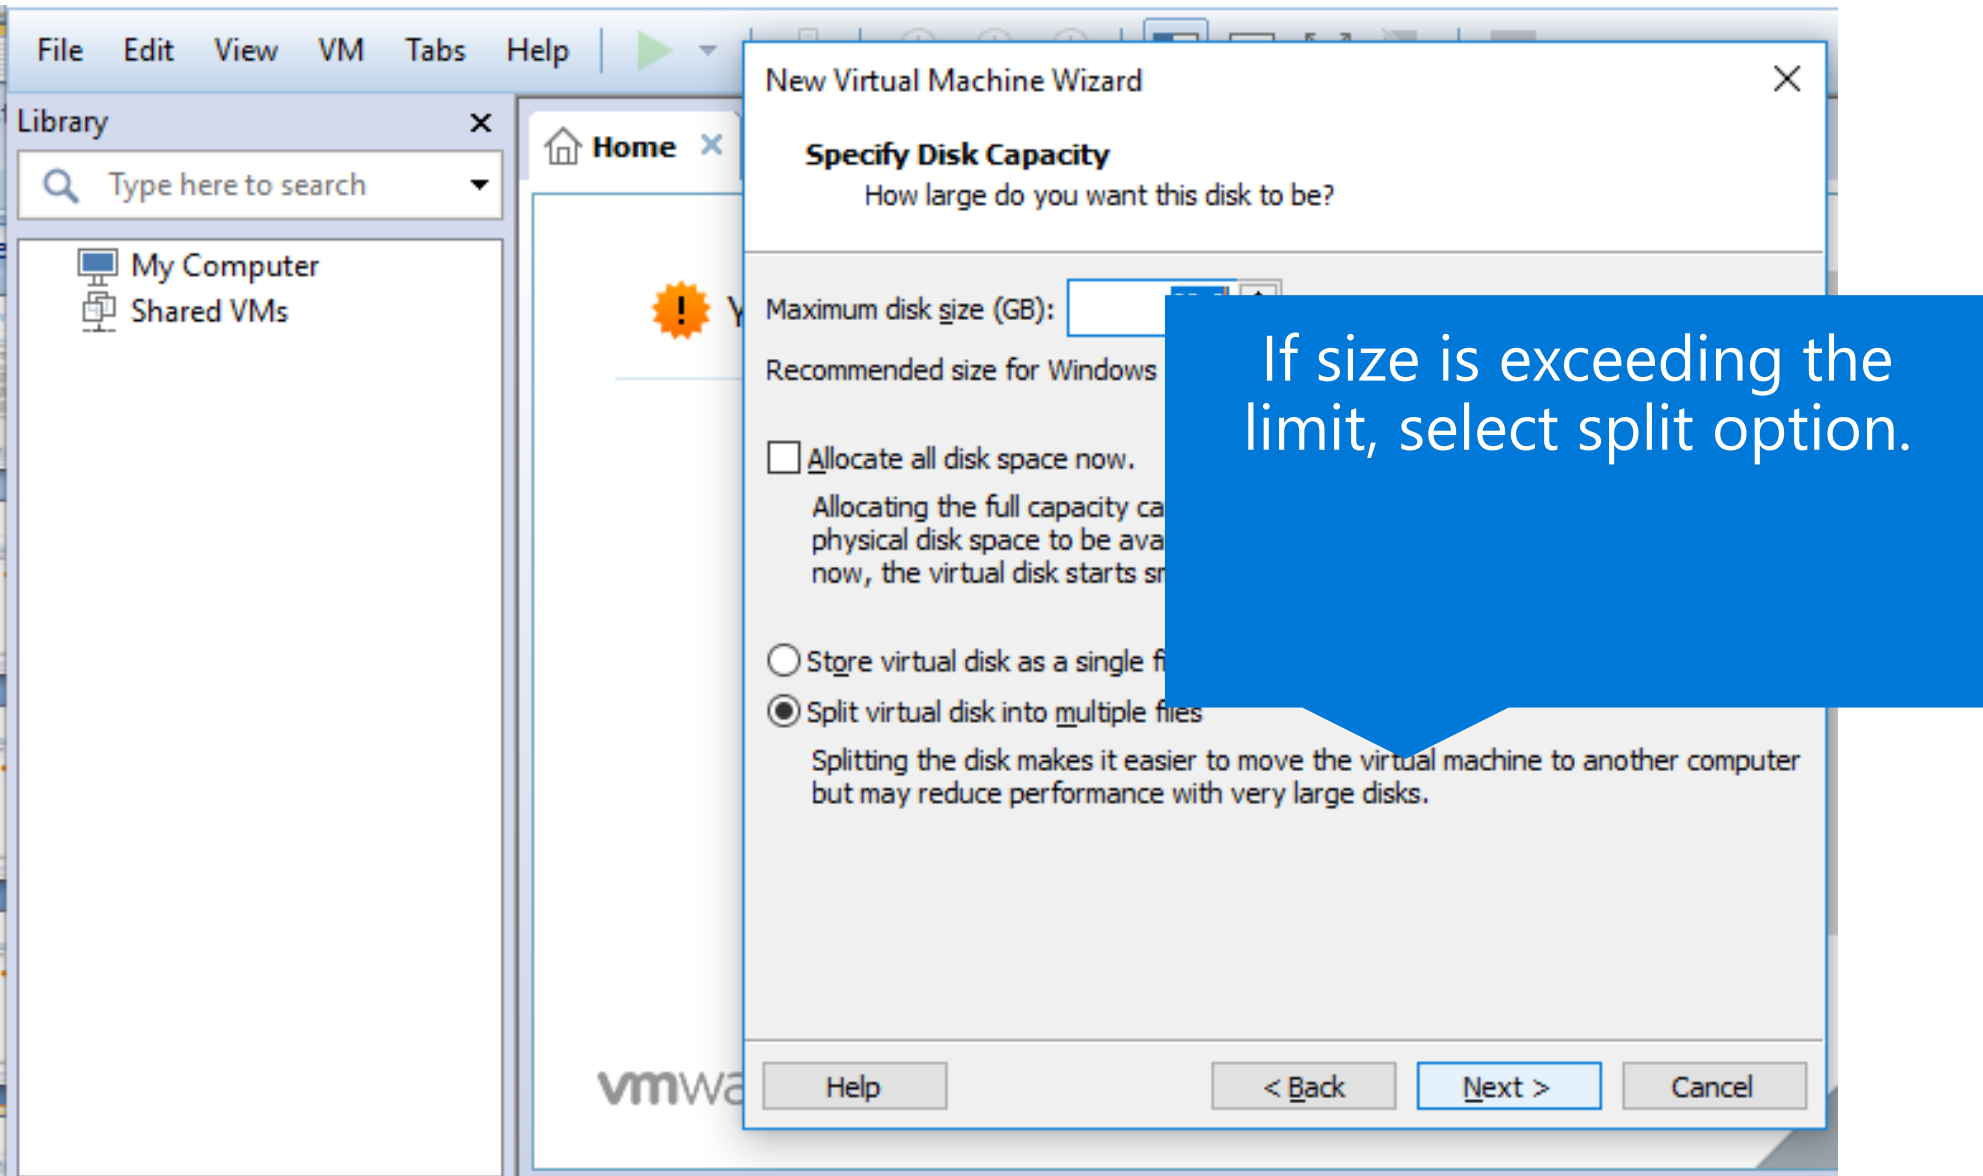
File Edit View VM Tabs Help

Library ×

Type here to search

My Computer
Shared VMs

Home ×

Y

vmwa

New Virtual Machine Wizard

Specify Disk Capacity
How large do you want this disk to be?

Maximum disk size (GB):

Recommended size for Windows

Allocate all disk space now.

Allocating the full capacity ca
physical disk space to be ava
now, the virtual disk starts sr

Store virtual disk as a single f

Split virtual disk into multiple files

Splitting the disk makes it easier to move the virtual machine to another computer but may reduce performance with very large disks.

Help

< Back

Next >

Cancel

If size is exceeding the limit, select split option.